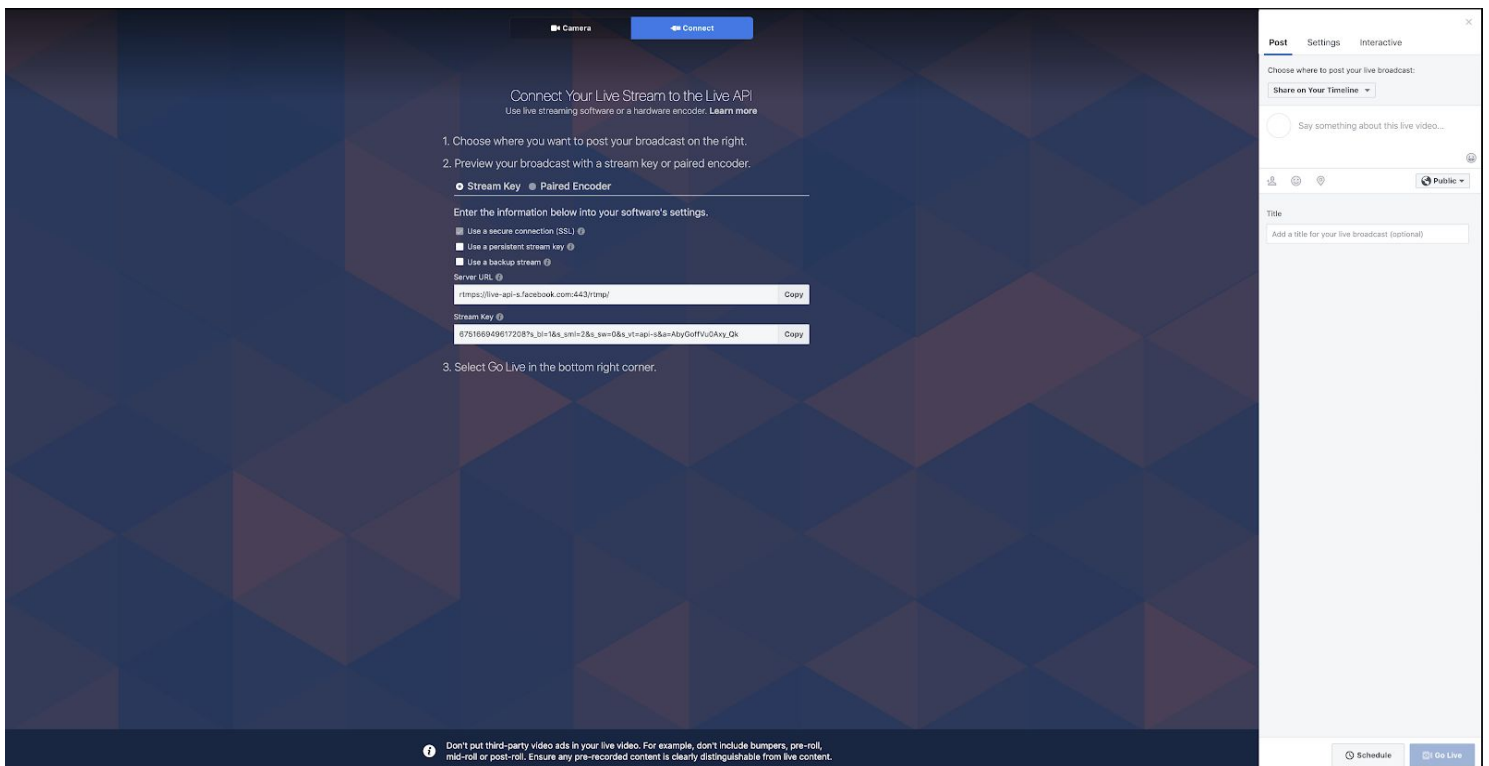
Camera
Connect

Connect Your Live Stream to the Live API
Use live streaming software or a hardware encoder. Learn more

1. Choose where you want to post your broadcast on the right.
2. Preview your broadcast with a stream key or paired encoder.

Stream Key
Paired Encoder

Enter the information below into your software's settings.

Use a secure connection (SSL)
Use a persistent stream key
Use a backup stream

Server URL
rtmps://live-api-s.facebook.com:443/rtmp/
Copy

Stream Key
675166949617208?s_bl=1&s_sml=2&s_sw=0&s_vt=api-s&a=AbyGoffVu0Axy_Qk
Copy

3. Select Go Live in the bottom right corner.

Don't put third-party video ads in your live video. For example, don't include bumpers, pre-roll, mid-roll or post-roll. Ensure any pre-recorded content is clearly distinguishable from live content.

Post
Settings
Interactive

Choose where to post your live broadcast:
Share on Your Timeline

Say something about this live video...

Public

Title
Add a title for your live broadcast (optional)

Schedule
Go Live